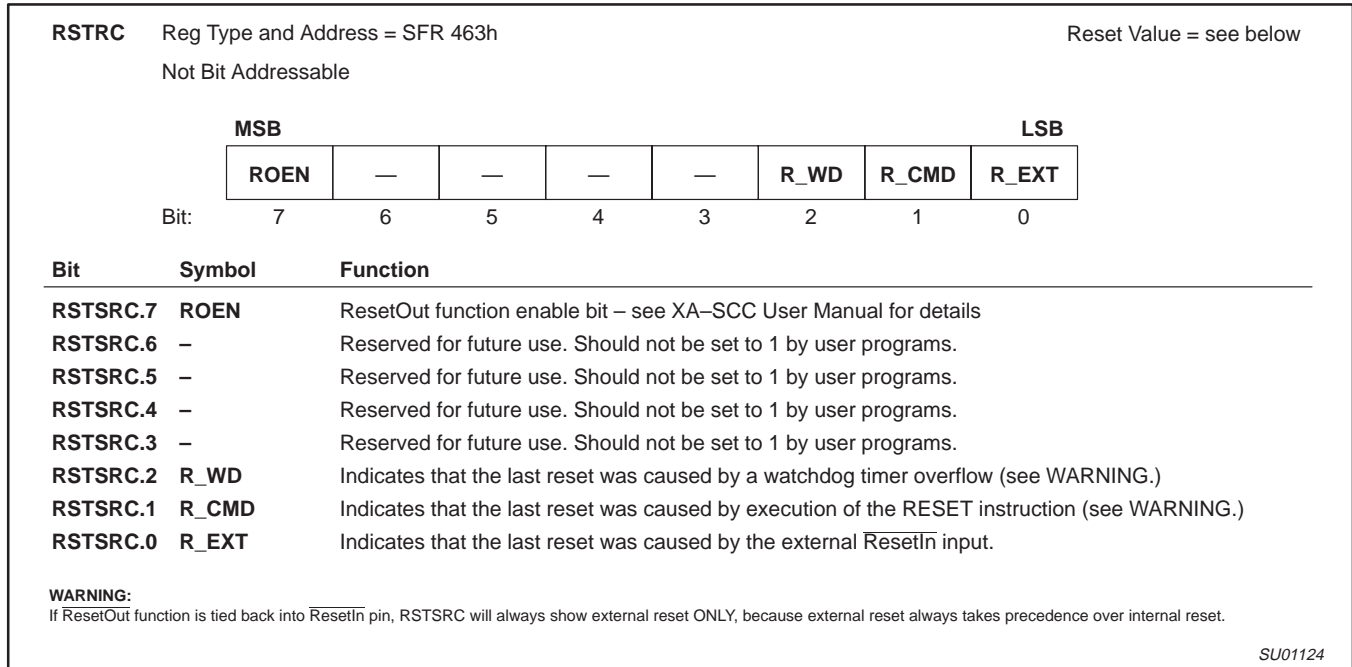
RSTRC Reg Type and Address = SFR 463h Reset Value = see below

Not Bit Addressable

MSB LSB

| ROEN | — | — | — | — | R_WD | R_CMD | R_EXT |
|---|---|---|---|---|---|---|---|

Bit: 7 6 5 4 3 2 1 0

| Bit | Symbol | Function |
|---|---|---|
| RSTSRC.7 | ROEN | ResetOut function enable bit – see XA–SCC User Manual for details |
| RSTSRC.6 | – | Reserved for future use. Should not be set to 1 by user programs. |
| RSTSRC.5 | – | Reserved for future use. Should not be set to 1 by user programs. |
| RSTSRC.4 | – | Reserved for future use. Should not be set to 1 by user programs. |
| RSTSRC.3 | – | Reserved for future use. Should not be set to 1 by user programs. |
| RSTSRC.2 | R_WD | Indicates that the last reset was caused by a watchdog timer overflow (see WARNING.) |
| RSTSRC.1 | R_CMD | Indicates that the last reset was caused by execution of the RESET instruction (see WARNING.) |
| RSTSRC.0 | R_EXT | Indicates that the last reset was caused by the external $\overline{\text{ResetIn}}$ input. |

WARNING:
If $\overline{\text{ResetOut}}$ function is tied back into $\overline{\text{ResetIn}}$ pin, RSTSRC will always show external reset ONLY, because external reset always takes precedence over internal reset.

SU01124